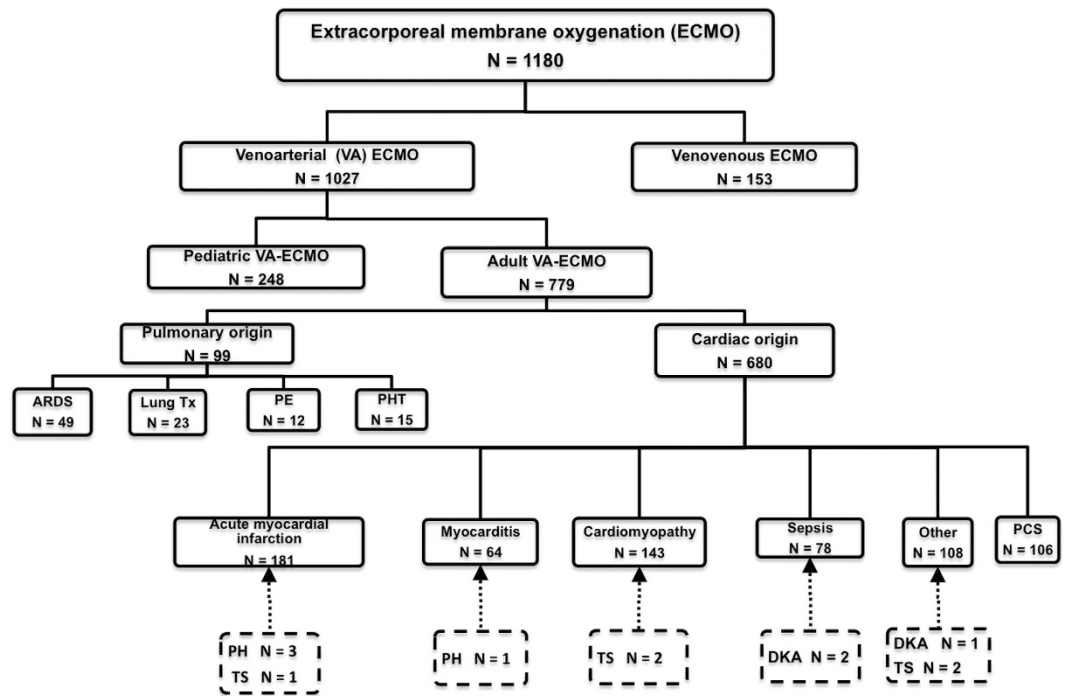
Extracorporeal membrane oxygenation (ECMO)
N = 1180

Venoarterial (VA) ECMO
N = 1027

Venovenous ECMO
N = 153

Pediatric VA-ECMO
N = 248

Adult VA-ECMO
N = 779

Pulmonary origin
N = 99

Cardiac origin
N = 680

ARDS
N = 49

Lung Tx
N = 23

PE
N = 12

PHT
N = 15

Acute myocardial infarction
N = 181

Myocarditis
N = 64

Cardiomyopathy
N = 143

Sepsis
N = 78

Other
N = 108

PCS
N = 106

PH N = 3
TS N = 1

PH N = 1

TS N = 2

DKA N = 2

DKA N = 1
TS N = 2